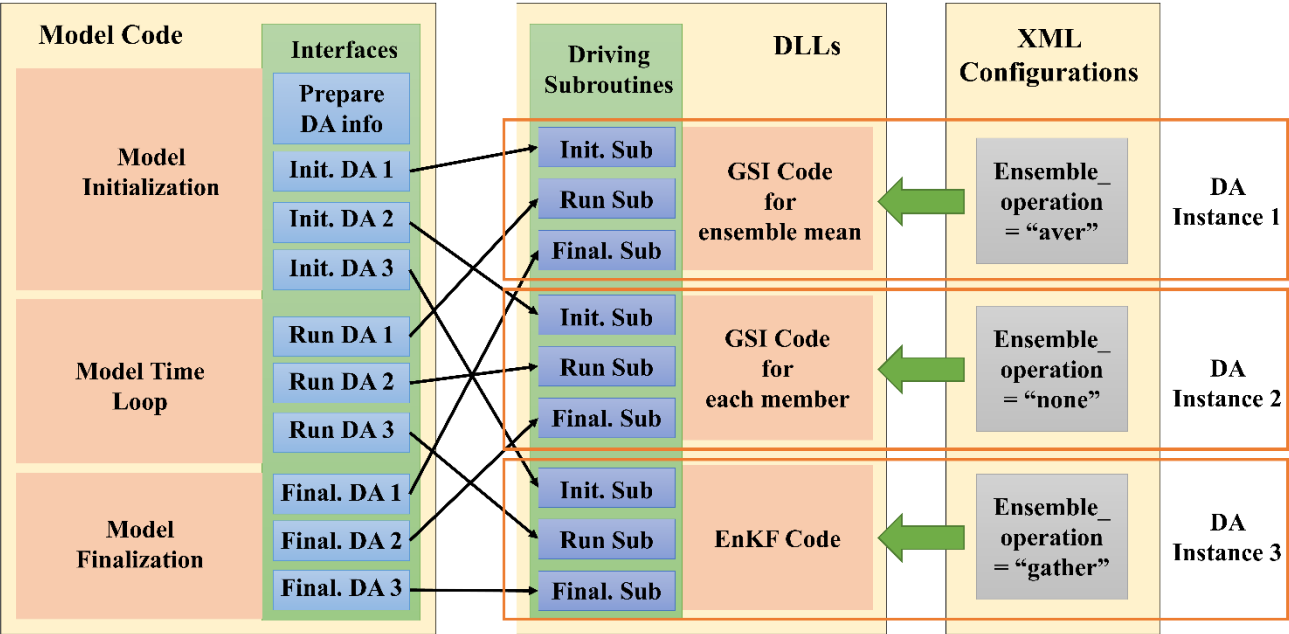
Model Code

Interfaces

Prepare DA info

Model Initialization

Init. DA 1

Init. DA 2

Init. DA 3

Model Time Loop

Run DA 1

Run DA 2

Run DA 3

Model Finalization

Final. DA 1

Final. DA 2

Final. DA 3

Driving Subroutines

DLLs

Init. Sub

Run Sub

Final. Sub

GSI Code for ensemble mean

Init. Sub

Run Sub

Final. Sub

GSI Code for each member

Init. Sub

Run Sub

Final. Sub

EnKF Code

XML Configurations

Ensemble_ operation = "aver"

Ensemble_ operation = "none"

Ensemble_ operation = "gather"

DA Instance 1

DA Instance 2

DA Instance 3